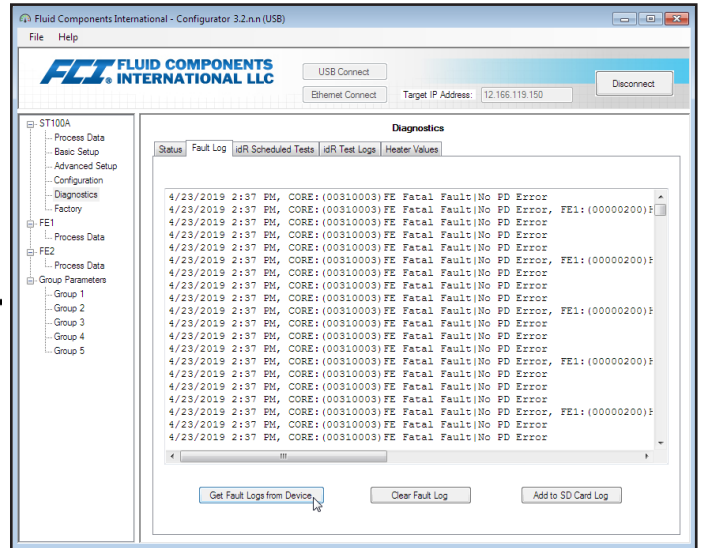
Fluid Components International - Configurator 3.2.n.n (USB)

File Help

FCI FLUID COMPONENTS INTERNATIONAL LLC

USB Connect

Ethernet Connect

Target IP Address: 12.166.119.150

Disconnect

ST100A
Process Data
Basic Setup
Advanced Setup
Configuration
Diagnostics
Factory
FE1
Process Data
FE2
Process Data
Group Parameters
Group 1
Group 2
Group 3
Group 4
Group 5

Diagnostics

Status | Fault Log | idR Scheduled Tests | idR Test Logs | Heater Values

4/23/2019 2:37 PM, CORE:(00310003)FE Fatal Fault|No PD Error
4/23/2019 2:37 PM, CORE:(00310003)FE Fatal Fault|No PD Error, FE1:(00000200)F
4/23/2019 2:37 PM, CORE:(00310003)FE Fatal Fault|No PD Error
4/23/2019 2:37 PM, CORE:(00310003)FE Fatal Fault|No PD Error
4/23/2019 2:37 PM, CORE:(00310003)FE Fatal Fault|No PD Error
4/23/2019 2:37 PM, CORE:(00310003)FE Fatal Fault|No PD Error, FE1:(00000200)F
4/23/2019 2:37 PM, CORE:(00310003)FE Fatal Fault|No PD Error
4/23/2019 2:37 PM, CORE:(00310003)FE Fatal Fault|No PD Error
4/23/2019 2:37 PM, CORE:(00310003)FE Fatal Fault|No PD Error
4/23/2019 2:37 PM, CORE:(00310003)FE Fatal Fault|No PD Error, FE1:(00000200)F
4/23/2019 2:37 PM, CORE:(00310003)FE Fatal Fault|No PD Error
4/23/2019 2:37 PM, CORE:(00310003)FE Fatal Fault|No PD Error
4/23/2019 2:37 PM, CORE:(00310003)FE Fatal Fault|No PD Error
4/23/2019 2:37 PM, CORE:(00310003)FE Fatal Fault|No PD Error, FE1:(00000200)F
4/23/2019 2:37 PM, CORE:(00310003)FE Fatal Fault|No PD Error
4/23/2019 2:37 PM, CORE:(00310003)FE Fatal Fault|No PD Error
4/23/2019 2:37 PM, CORE:(00310003)FE Fatal Fault|No PD Error
4/23/2019 2:37 PM, CORE:(00310003)FE Fatal Fault|No PD Error, FE1:(00000200)F
4/23/2019 2:37 PM, CORE:(00310003)FE Fatal Fault|No PD Error
4/23/2019 2:37 PM, CORE:(00310003)FE Fatal Fault|No PD Error

Get Fault Logs from Device

Clear Fault Log

Add to SD Card Log